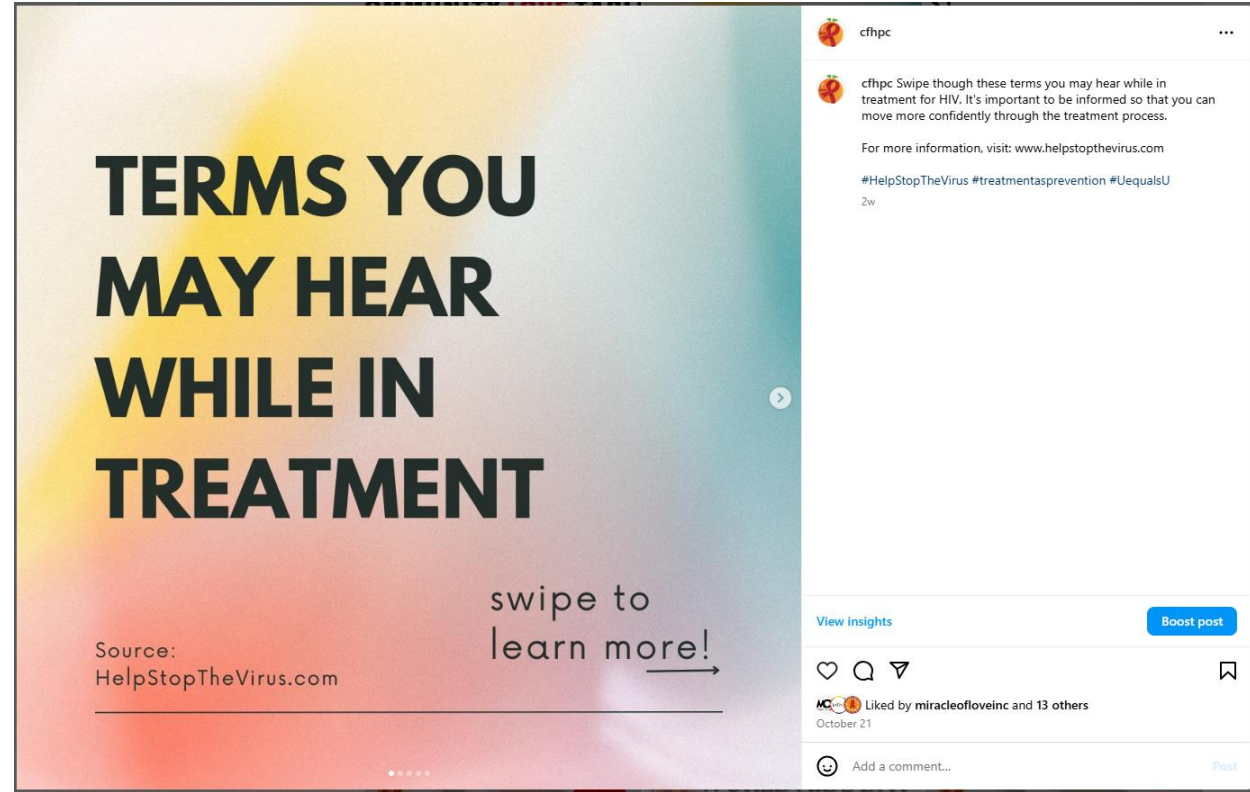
TERMS YOU MAY HEAR WHILE IN TREATMENT

swipe to learn more!

Source:
HelpStopTheVirus.com

cfhpc

cfhpc Swipe though these terms you may hear while in treatment for HIV. It's important to be informed so that you can move more confidently through the treatment process.

For more information, visit: www.helpstopthevirus.com

#HelpStopTheVirus #treatmentasprevention #UequalsU

2w

View insights

Boost post

Liked by miracleofloveinc and 13 others

October 21

Add a comment...

Post